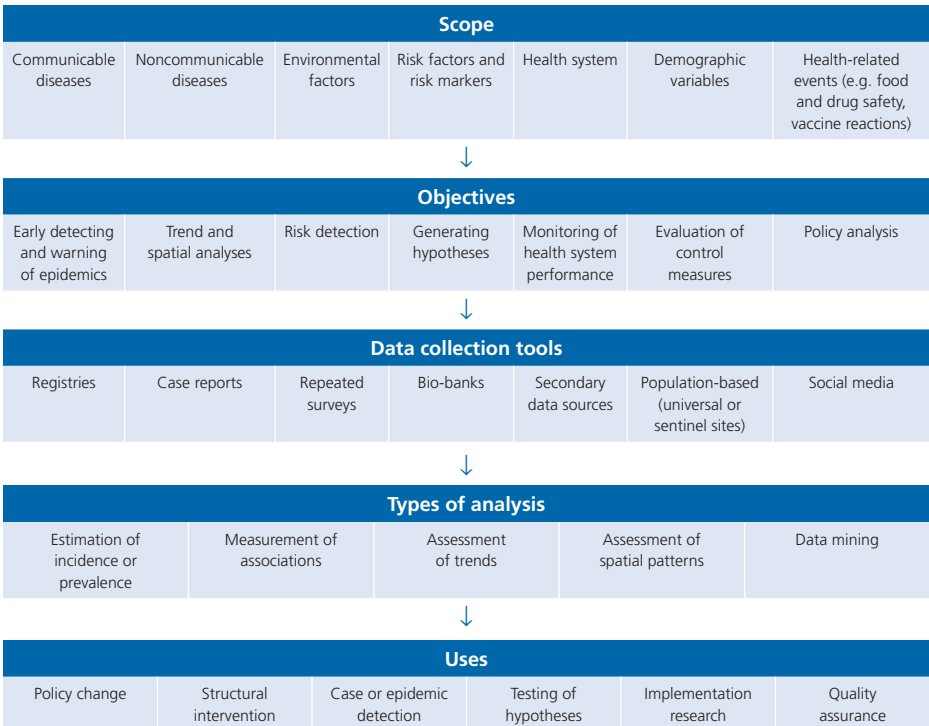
Scope

| Communicable diseases | Noncommunicable diseases | Environmental factors | Risk factors and risk markers | Health system | Demographic variables | Health-related events (e.g. food and drug safety, vaccine reactions) |
|---|---|---|---|---|---|---|

↓

Objectives

| Early detecting and warning of epidemics | Trend and spatial analyses | Risk detection | Generating hypotheses | Monitoring of health system performance | Evaluation of control measures | Policy analysis |
|---|---|---|---|---|---|---|

↓

Data collection tools

| Registries | Case reports | Repeated surveys | Bio-banks | Secondary data sources | Population-based (universal or sentinel sites) | Social media |
|---|---|---|---|---|---|---|

↓

Types of analysis

| Estimation of incidence or prevalence | Measurement of associations | Assessment of trends | Assessment of spatial patterns | Data mining |
|---|---|---|---|---|

↓

Uses

| Policy change | Structural intervention | Case or epidemic detection | Testing of hypotheses | Implementation research | Quality assurance |
|---|---|---|---|---|---|